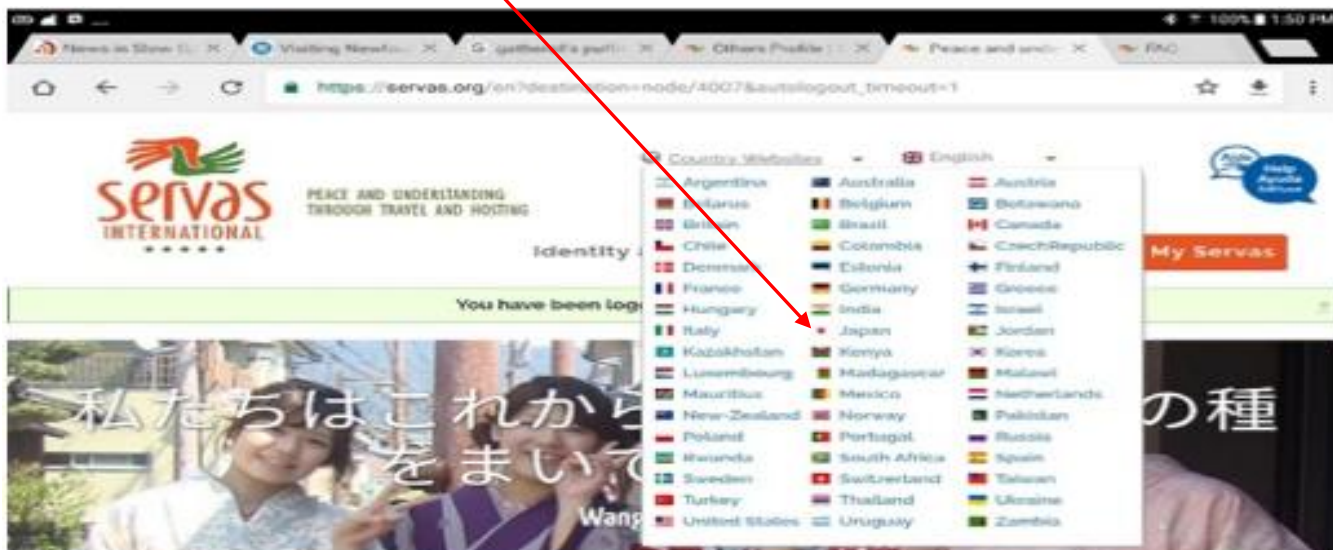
100% 1:50 PM

News in Slow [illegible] Visiting Newfo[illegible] gathered's pul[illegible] Others Profile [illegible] Peace and und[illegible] FAQ

https://servas.org/en?destination=node/4007&autologout_timeout=1

servas INTERNATIONAL

PEACE AND UNDERSTANDING THROUGH TRAVEL AND HOSTING

Country Websites English

Help Ayuda Aide

Identity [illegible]

My Servas

You have been log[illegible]

| Argentina | Australia | Austria |
|---|---|---|
| Belarus | Belgium | Botswana |
| Britain | Brazil | Canada |
| Chile | Colombia | CzechRepublic |
| Denmark | Estonia | Finland |
| France | Germany | Greece |
| Hungary | India | Israel |
| Italy | Japan | Jordan |
| Kazakhstan | Kenya | Korea |
| Luxembourg | Madagascar | Malawi |
| Mauritius | Mexico | Netherlands |
| New-Zealand | Norway | Pakistan |
| Poland | Portugal | Russia |
| Rwanda | South Africa | Spain |
| Sweden | Switzerland | Taiwan |
| Turkey | Thailand | Ukraine |
| United States | Uruguay | Zambia |

私たちはこれから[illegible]の種をまいて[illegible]

Wang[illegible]